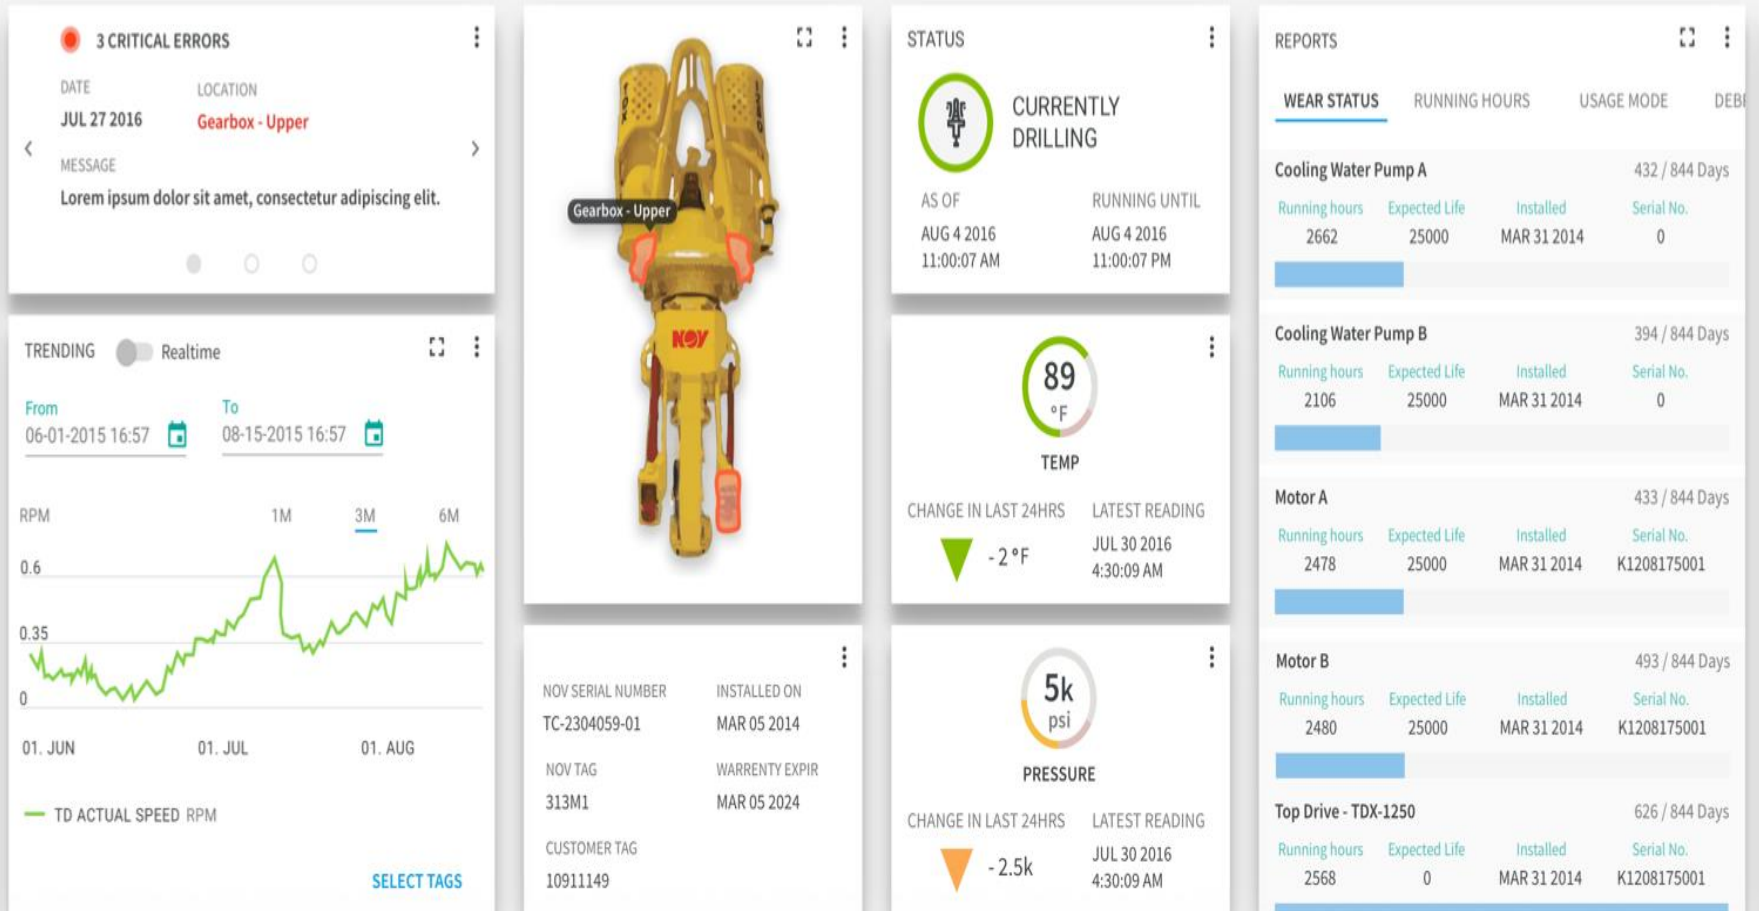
3 CRITICAL ERRORS

DATE
JUL 27 2016

LOCATION
Gearbox - Upper

MESSAGE
Lorem ipsum dolor sit amet, consectetur adipiscing elit.

TRENDING Realtime

From
06-01-2015 16:57

To
08-15-2015 16:57

RPM 1M 3M 6M

0.6
0.35
0

01. JUN 01. JUL 01. AUG

TD ACTUAL SPEED RPM

SELECT TAGS

Gearbox - Upper

NOV

NOV SERIAL NUMBER
TC-2304059-01

INSTALLED ON
MAR 05 2014

NOV TAG
313M1

WARRENTY EXPIR
MAR 05 2024

CUSTOMER TAG
10911149

STATUS

CURRENTLY DRILLING

AS OF
AUG 4 2016
11:00:07 AM

RUNNING UNTIL
AUG 4 2016
11:00:07 PM

89
°F
TEMP

CHANGE IN LAST 24HRS
-2 °F

LATEST READING
JUL 30 2016
4:30:09 AM

5k
psi
PRESSURE

CHANGE IN LAST 24HRS
-2.5k

LATEST READING
JUL 30 2016
4:30:09 AM

REPORTS

WEAR STATUS RUNNING HOURS USAGE MODE DEB

Cooling Water Pump A 432 / 844 Days

| Running hours | Expected Life | Installed | Serial No. |
|---|---|---|---|
| 2662 | 25000 | MAR 31 2014 | 0 |

Cooling Water Pump B 394 / 844 Days

| Running hours | Expected Life | Installed | Serial No. |
|---|---|---|---|
| 2106 | 25000 | MAR 31 2014 | 0 |

Motor A 433 / 844 Days

| Running hours | Expected Life | Installed | Serial No. |
|---|---|---|---|
| 2478 | 25000 | MAR 31 2014 | K1208175001 |

Motor B 493 / 844 Days

| Running hours | Expected Life | Installed | Serial No. |
|---|---|---|---|
| 2480 | 25000 | MAR 31 2014 | K1208175001 |

Top Drive - TDX-1250 626 / 844 Days

| Running hours | Expected Life | Installed | Serial No. |
|---|---|---|---|
| 2568 | 0 | MAR 31 2014 | K1208175001 |